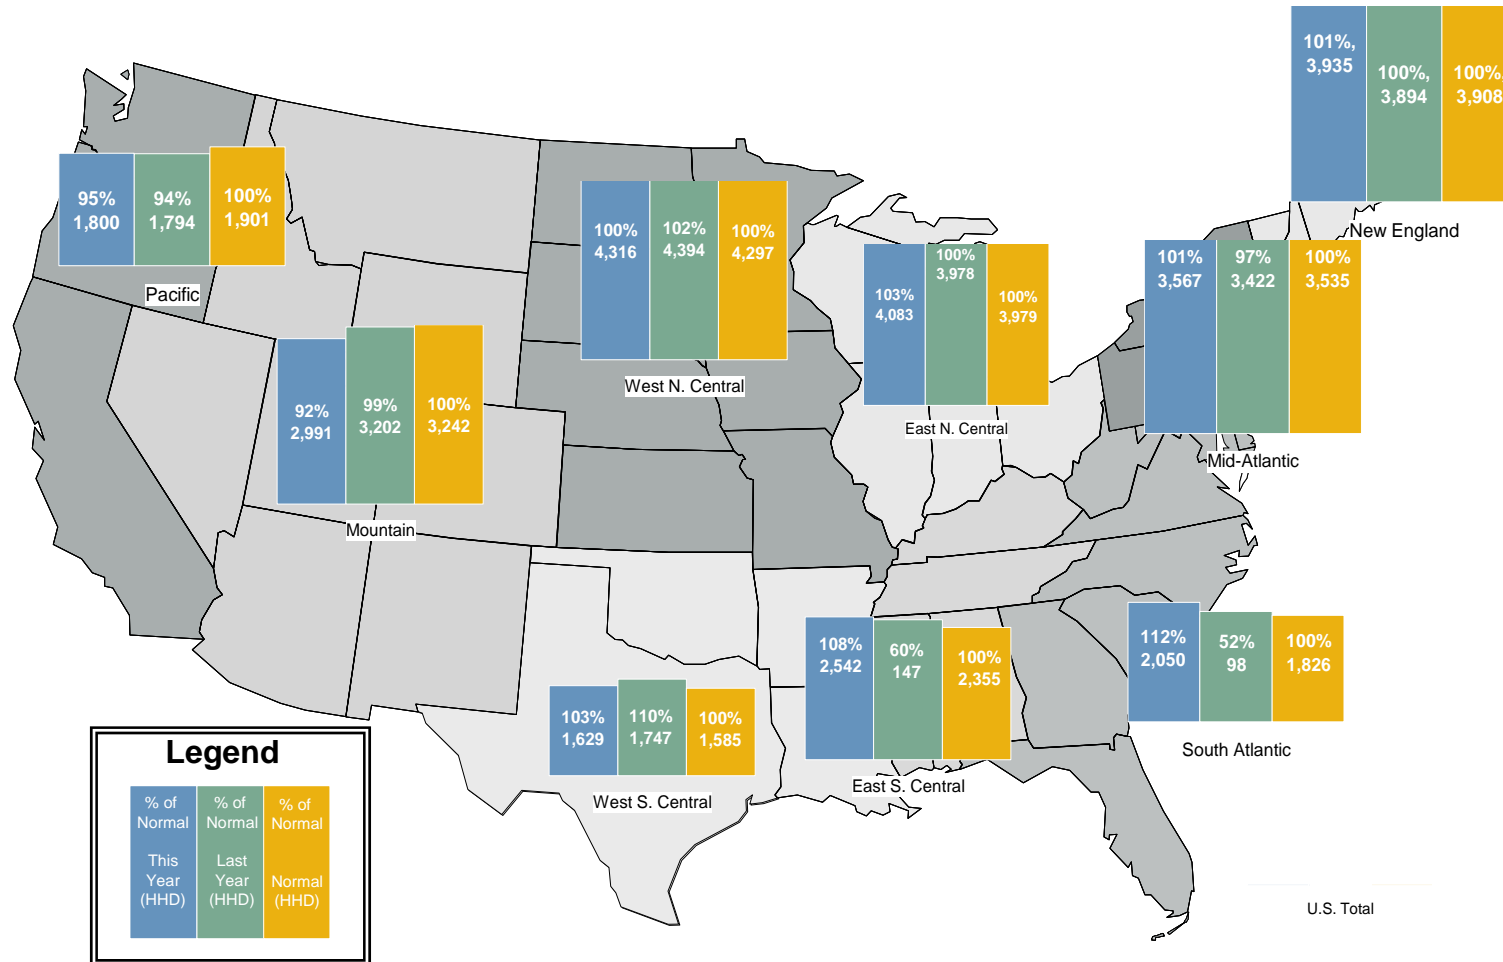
101%, 3,935
100%, 3,894
100%, 3,908
New England

95% 1,800
94% 1,794
100% 1,901
Pacific

100% 4,316
102% 4,394
100% 4,297
West N. Central

103% 4,083
100% 3,978
100% 3,979
East N. Central

101% 3,567
97% 3,422
100% 3,535
Mid-Atlantic

92% 2,991
99% 3,202
100% 3,242
Mountain

108% 2,542
60% 147
100% 2,355
East S. Central

112% 2,050
52% 98
100% 1,826
South Atlantic

103% 1,629
110% 1,747
100% 1,585
West S. Central

Legend
% of Normal This Year (HHD)
% of Normal Last Year (HHD)
% of Normal Normal (HHD)

U.S. Total